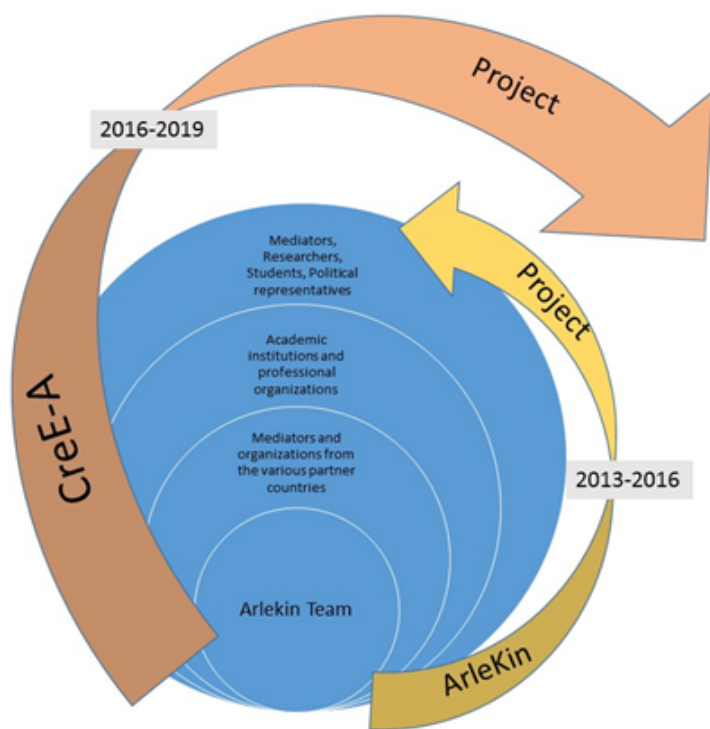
Project

2016-2019

CreE-A

Mediators, Researchers, Students, Political representatives

Academic institutions and professional organizations

Mediators and organizations from the various partner countries

Arlekin Team

Project

2013-2016

ArleKin